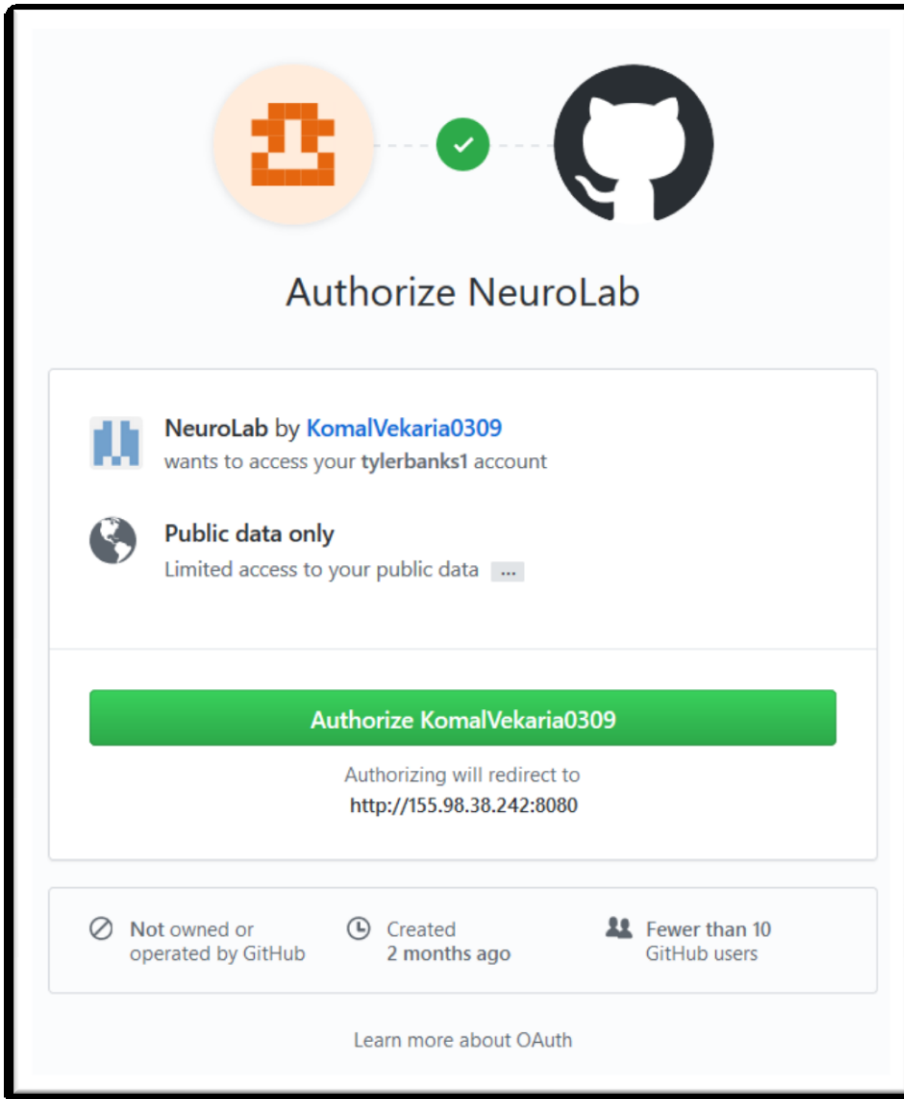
Authorize NeuroLab

NeuroLab by KomalVekaria0309
wants to access your tylerbanks1 account

Public data only
Limited access to your public data ...

Authorize KomalVekaria0309

Authorizing will redirect to
http://155.98.38.242:8080

Not owned or operated by GitHub

Created 2 months ago

Fewer than 10 GitHub users

Learn more about OAuth